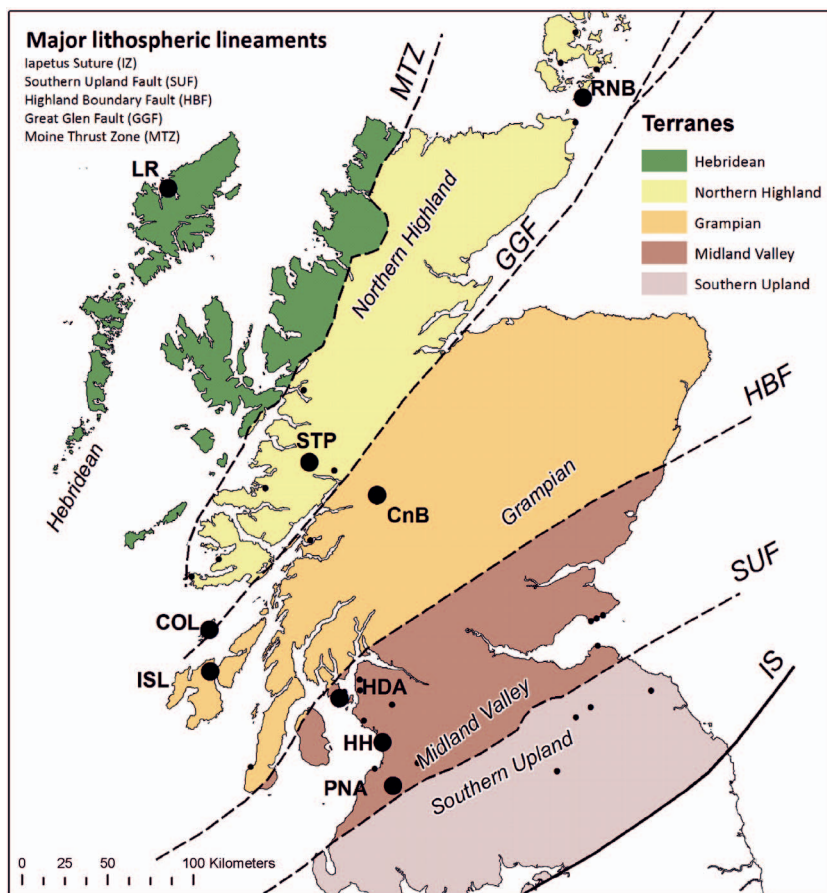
Major lithospheric lineaments
Iapetus Suture (IZ)
Southern Upland Fault (SUF)
Highland Boundary Fault (HBF)
Great Glen Fault (GGF)
Moine Thrust Zone (MTZ)

MTZ

RNB

Terranes

| | |
|---|---|
| | Hebridean |
| | Northern Highland |
| | Grampian |
| | Midland Valley |
| | Southern Upland |

LR

Northern Highland

GGF

HBF

Hebridean

STP

CnB

Grampian

SUF

COL

ISL

HDA

IS

Midland Valley

HH

Southern Upland

PNA

0 25 50 100 Kilometers